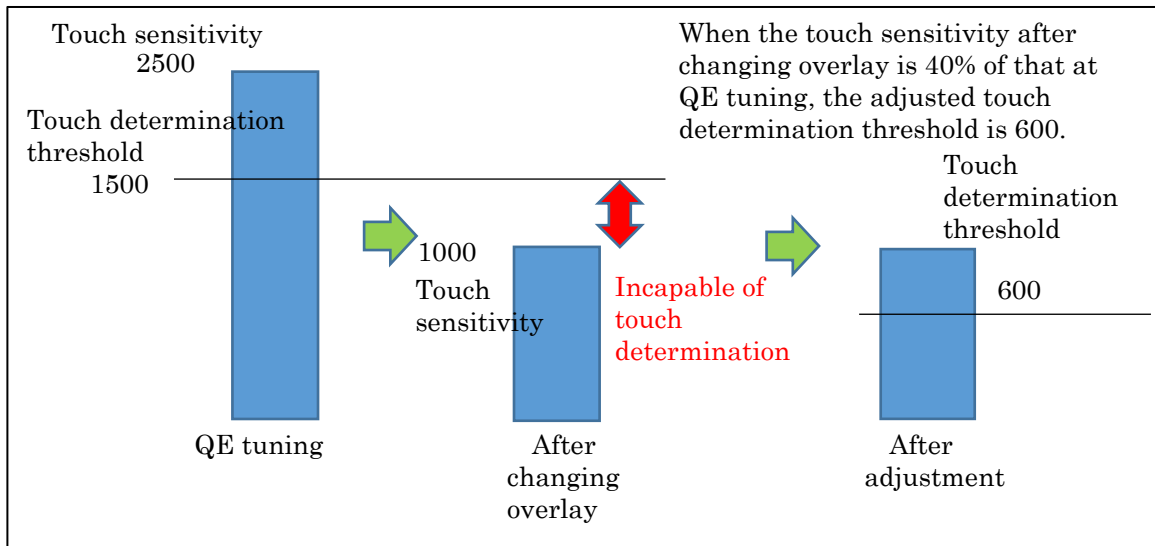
Touch sensitivity
2500

Touch determination threshold
1500

When the touch sensitivity after changing overlay is 40% of that at QE tuning, the adjusted touch determination threshold is 600.

1000
Touch sensitivity

Incapable of touch determination

Touch determination threshold

600

QE tuning

After changing overlay

After adjustment